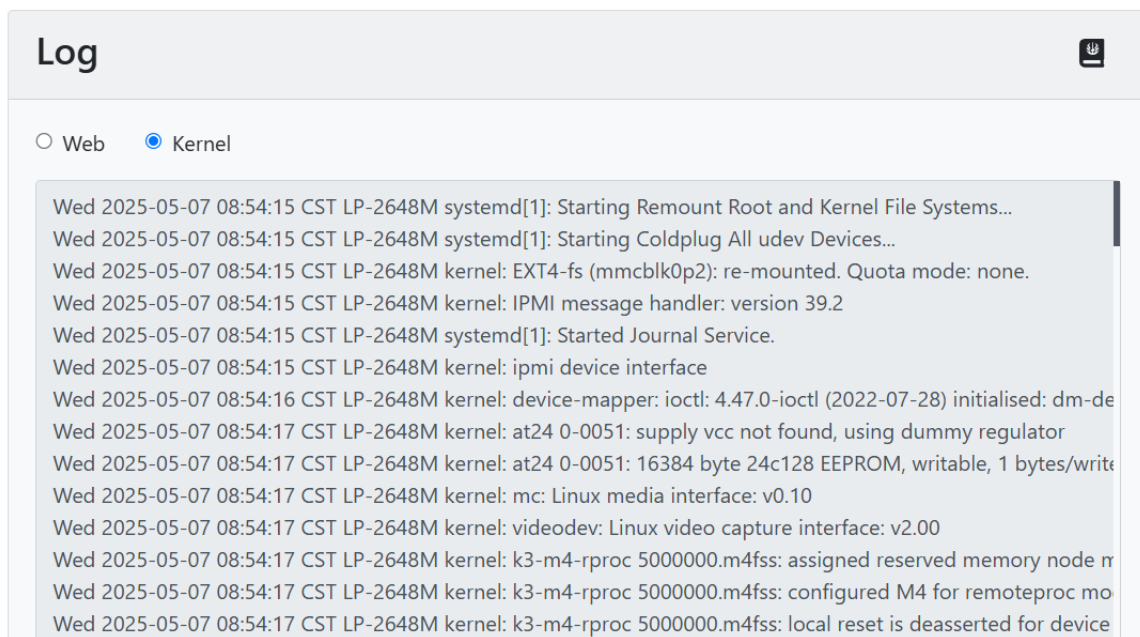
Log

Web Kernel

Wed 2025-05-07 08:54:15 CST LP-2648M systemd[1]: Starting Remount Root and Kernel File Systems...
Wed 2025-05-07 08:54:15 CST LP-2648M systemd[1]: Starting Coldplug All udev Devices...
Wed 2025-05-07 08:54:15 CST LP-2648M kernel: EXT4-fs (mmcblk0p2): re-mounted. Quota mode: none.
Wed 2025-05-07 08:54:15 CST LP-2648M kernel: IPMI message handler: version 39.2
Wed 2025-05-07 08:54:15 CST LP-2648M systemd[1]: Started Journal Service.
Wed 2025-05-07 08:54:15 CST LP-2648M kernel: ipmi device interface
Wed 2025-05-07 08:54:16 CST LP-2648M kernel: device-mapper: ioctl: 4.47.0-ioctl (2022-07-28) initialised: dm-de
Wed 2025-05-07 08:54:17 CST LP-2648M kernel: at24 0-0051: supply vcc not found, using dummy regulator
Wed 2025-05-07 08:54:17 CST LP-2648M kernel: at24 0-0051: 16384 byte 24c128 EEPROM, writable, 1 bytes/write
Wed 2025-05-07 08:54:17 CST LP-2648M kernel: mc: Linux media interface: v0.10
Wed 2025-05-07 08:54:17 CST LP-2648M kernel: videodev: Linux video capture interface: v2.00
Wed 2025-05-07 08:54:17 CST LP-2648M kernel: k3-m4-rproc 5000000.m4fss: assigned reserved memory node m
Wed 2025-05-07 08:54:17 CST LP-2648M kernel: k3-m4-rproc 5000000.m4fss: configured M4 for remoteproc mo
Wed 2025-05-07 08:54:17 CST LP-2648M kernel: k3-m4-rproc 5000000.m4fss: local reset is deasserted for device